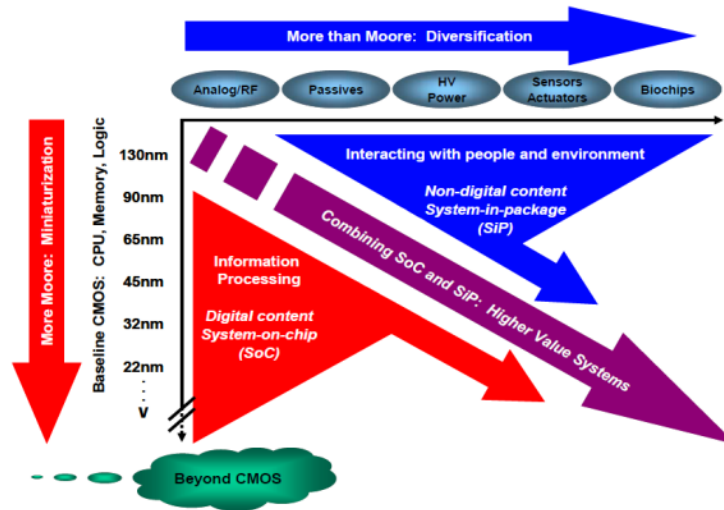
More than Moore: Diversification

Analog/RF

Passives

HV Power

Sensors Actuators

Biochips

More Moore: Miniaturization

Baseline CMOS: CPU, Memory, Logic

130nm

90nm

65nm

45nm

32nm

22nm

.
.
.

V

Interacting with people and environment

Non-digital content System-in-package (SiP)

Combining SoC and SiP: Higher Value Systems

Information Processing

Digital content System-on-chip (SoC)

Beyond CMOS